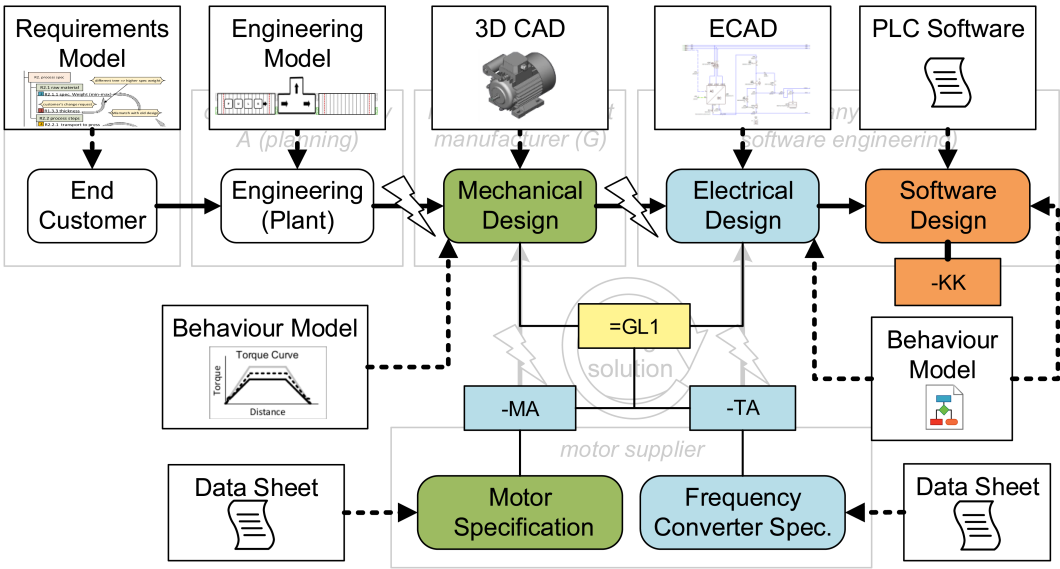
Requirements Model

Engineering Model

3D CAD

ECAD

PLC Software

A (planning)

manufacturer (G)

software engineering)

End Customer

Engineering (Plant)

Mechanical Design

Electrical Design

Software Design

-KK

Behaviour Model

Torque Curve

Torque

Distance

=GL1

solution

Behaviour Model

-MA

-TA

motor supplier

Data Sheet

Motor Specification

Frequency Converter Spec.

Data Sheet